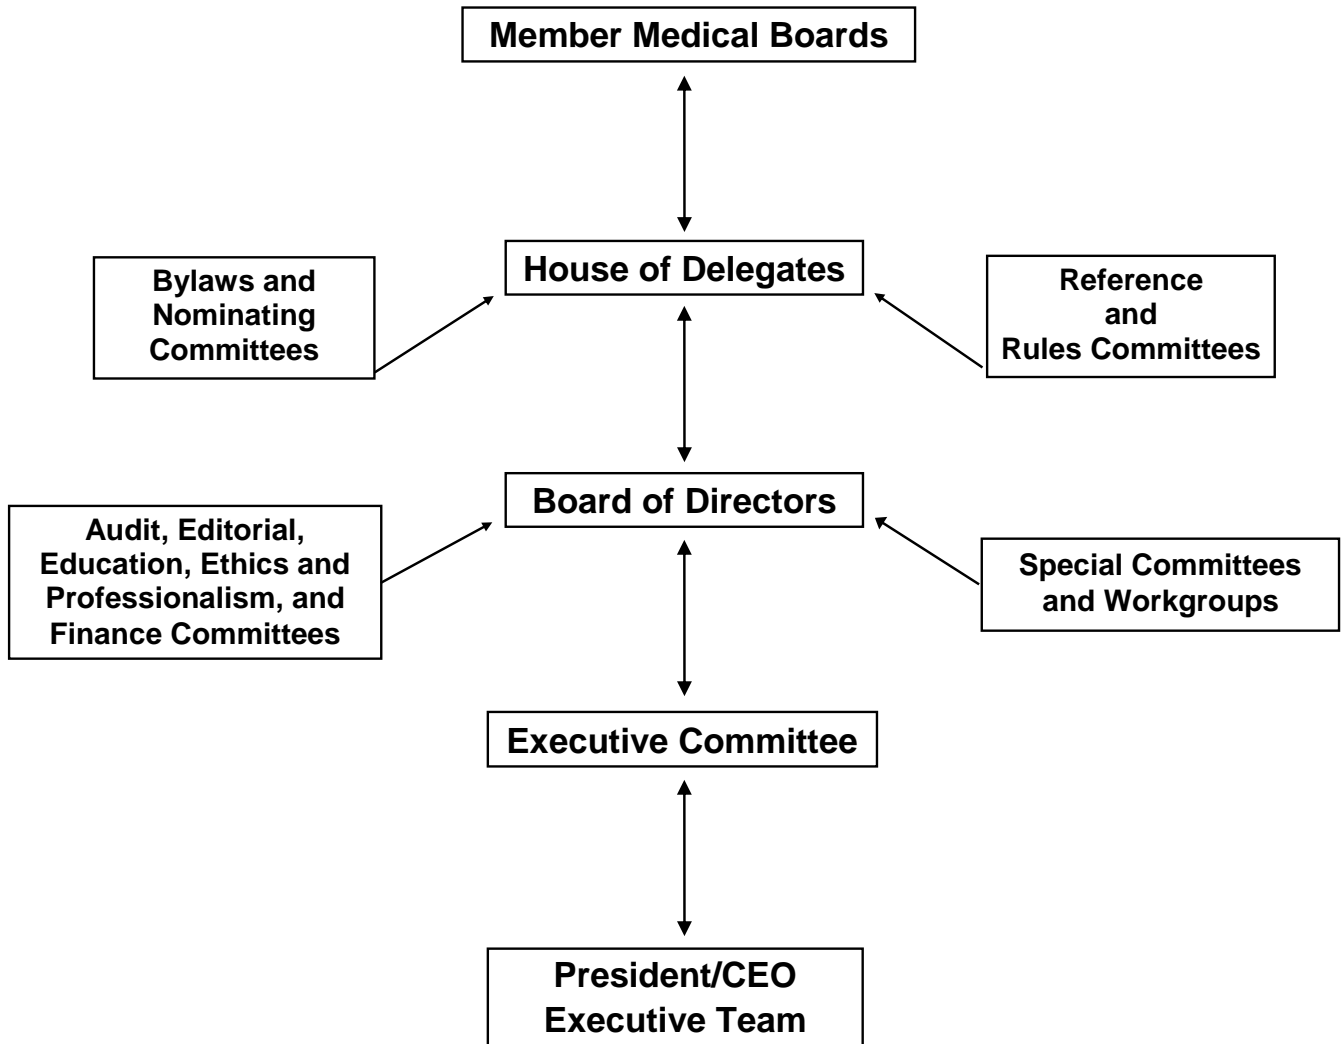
Member Medical Boards

Bylaws and Nominating Committees

House of Delegates

Reference and Rules Committees

Audit, Editorial, Education, Ethics and Professionalism, and Finance Committees

Board of Directors

Special Committees and Workgroups

Executive Committee

President/CEO
Executive Team